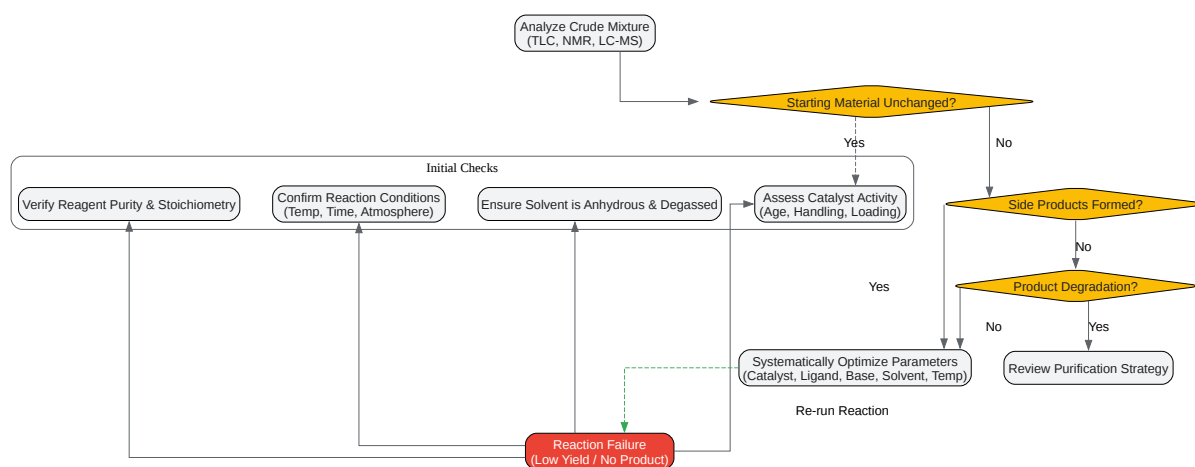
Analyze Crude Mixture
(TLC, NMR, LC-MS)

Starting Material Unchanged?

Yes

No

Initial Checks

Verify Reagent Purity & Stoichiometry

Confirm Reaction Conditions
(Temp, Time, Atmosphere)

Ensure Solvent is Anhydrous & Degassed

Assess Catalyst Activity
(Age, Handling, Loading)

Side Products Formed?

No

Yes

Product Degradation?

No

Yes

Systematically Optimize Parameters
(Catalyst, Ligand, Base, Solvent, Temp)

Review Purification Strategy

Re-run Reaction

Reaction Failure
(Low Yield / No Product)